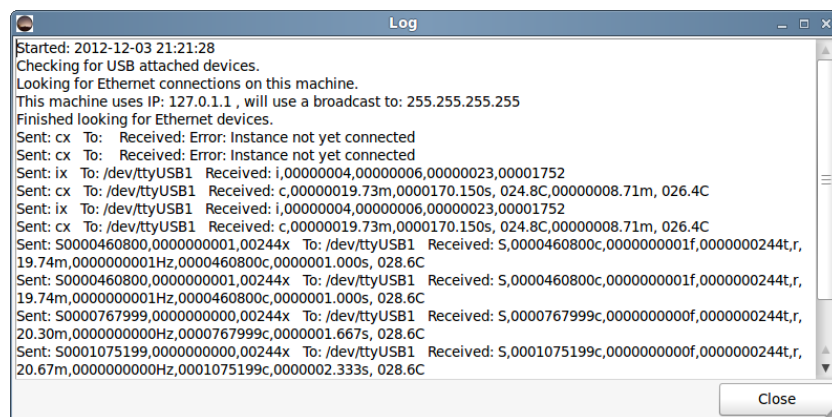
Log

Started: 2012-12-03 21:21:28
Checking for USB attached devices.
Looking for Ethernet connections on this machine.
This machine uses IP: 127.0.1.1 , will use a broadcast to: 255.255.255.255
Finished looking for Ethernet devices.
Sent: cx To: Received: Error: Instance not yet connected
Sent: cx To: Received: Error: Instance not yet connected
Sent: ix To: /dev/ttyUSB1 Received: i,00000004,00000006,00000023,00001752
Sent: cx To: /dev/ttyUSB1 Received: c,00000019.73m,0000170.150s, 024.8C,00000008.71m, 026.4C
Sent: ix To: /dev/ttyUSB1 Received: i,00000004,00000006,00000023,00001752
Sent: cx To: /dev/ttyUSB1 Received: c,00000019.73m,0000170.150s, 024.8C,00000008.71m, 026.4C
Sent: S0000460800,0000000001,00244x To: /dev/ttyUSB1 Received: S,0000460800c,0000000001f,0000000244t,r, 19.74m,0000000001Hz,0000460800c,0000001.000s, 028.6C
Sent: S0000460800,0000000001,00244x To: /dev/ttyUSB1 Received: S,0000460800c,0000000001f,0000000244t,r, 19.74m,0000000001Hz,0000460800c,0000001.000s, 028.6C
Sent: S0000767999,0000000000,00244x To: /dev/ttyUSB1 Received: S,0000767999c,0000000000f,0000000244t,r, 20.30m,0000000000Hz,0000767999c,0000001.667s, 028.6C
Sent: S0001075199,0000000000,00244x To: /dev/ttyUSB1 Received: S,0001075199c,0000000000f,0000000244t,r, 20.67m,0000000000Hz,0001075199c,0000002.333s, 028.6C

Close